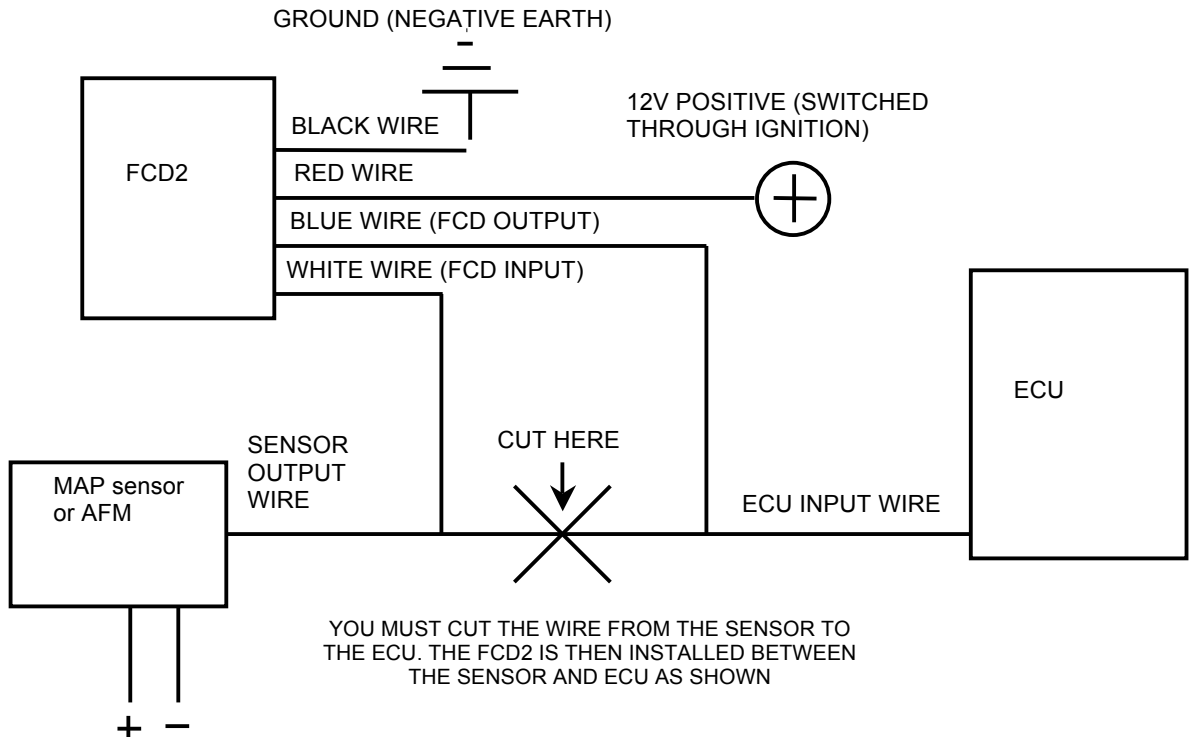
GROUND (NEGATIVE EARTH)

-

12V POSITIVE (SWITCHED THROUGH IGNITION)

FCD2

BLACK WIRE

RED WIRE

BLUE WIRE (FCD OUTPUT)

WHITE WIRE (FCD INPUT)

ECU

SENSOR OUTPUT WIRE

CUT HERE

MAP sensor or AFM

ECU INPUT WIRE

YOU MUST CUT THE WIRE FROM THE SENSOR TO THE ECU. THE FCD2 IS THEN INSTALLED BETWEEN THE SENSOR AND ECU AS SHOWN

+ −